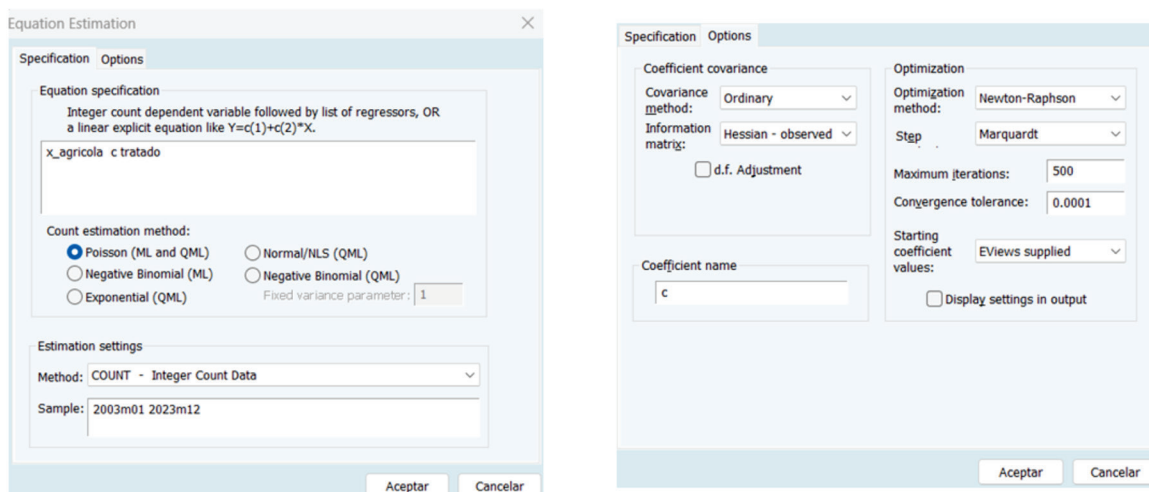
Equation Estimation

Specification Options

Equation specification

Integer count dependent variable followed by list of regressors, OR a linear explicit equation like Y=c(1)+c(2)*X.

x_agricola c tratado

Count estimation method:

Poisson (ML and QML)

Normal/NLS (QML)

Negative Binomial (ML)

Negative Binomial (QML)

Exponential (QML)

Fixed variance parameter: 1

Estimation settings

Method: COUNT - Integer Count Data

Sample: 2003m01 2023m12

Aceptar

Cancelar

Specification Options

Coefficient covariance

Covariance method: Ordinary

Information matrix: Hessian - observed

d.f. Adjustment

Coefficient name

c

Optimization

Optimization method: Newton-Raphson

Step Marquardt

Maximum iterations: 500

Convergence tolerance: 0.0001

Starting coefficient values: EViews supplied

Display settings in output

Aceptar

Cancelar